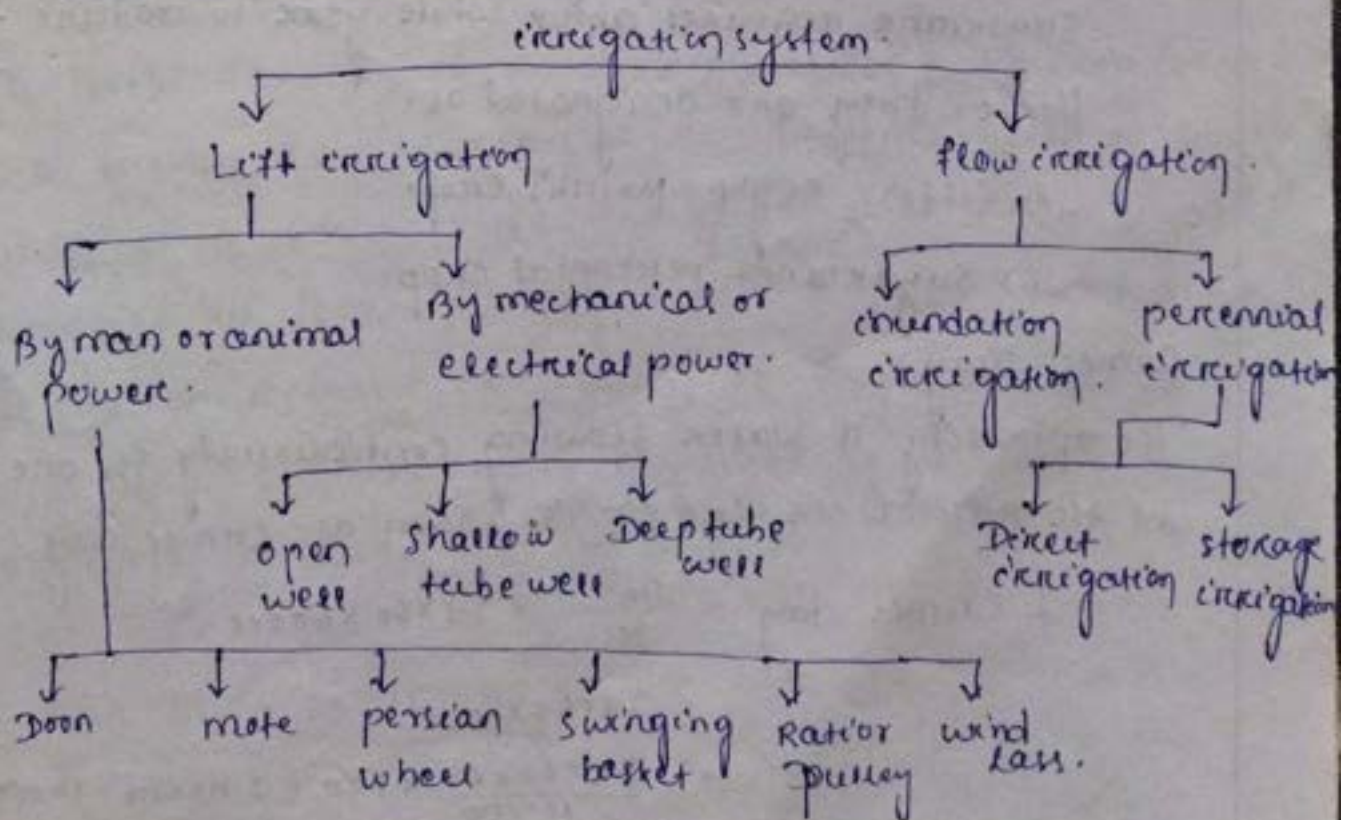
irrigation system.

Lift irrigation

flow irrigation.

By man or animal power.

By mechanical or electrical power.

inundation irrigation.

perennial irrigation

open well

Shallow tube well

Deep tube well

Direct irrigation

storage irrigation

Doon

mote

persian wheel

swinging basket

Ratior pulley

wind lass.